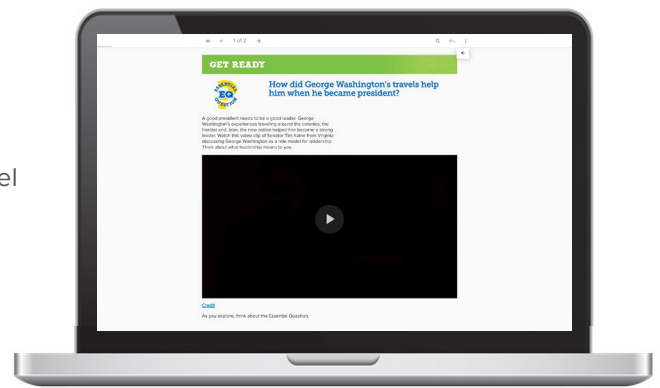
el

1 of 2

GET READY

ESSENTIAL EQ QUESTION

How did George Washington's travels help him when he became president?

A good president needs to be a good leader. George Washington's experiences traveling around the colonies, the frontier and, later, the new nation helped him become a strong leader. Watch this video clip of Senator Tim Kaine from Virginia discussing George Washington as a role model for leadership. Think about what leadership means to you.

Credit

As you explore, think about the Essential Question.